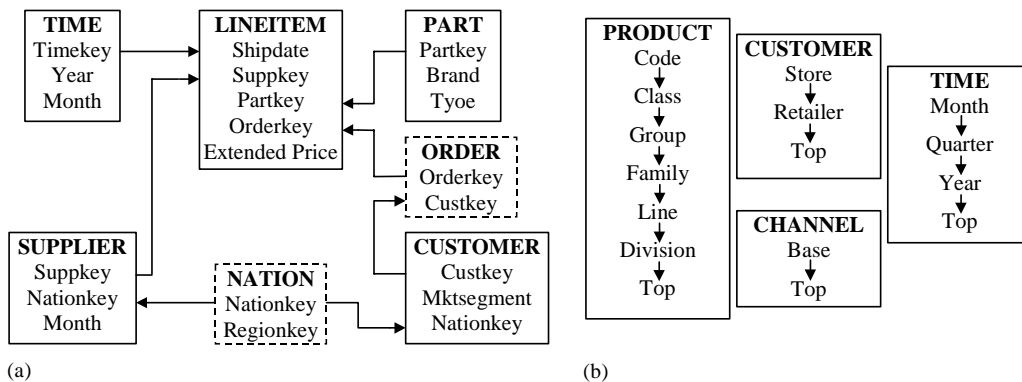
TIME
Timekey
Year
Month

LINEITEM
Shipdate
Suppkey
Partkey
Orderkey
Extended Price

PART
Partkey
Brand
Tyoe

ORDER
Orderkey
Custkey

SUPPLIER
Suppkey
Nationkey
Month

NATION
Nationkey
Regionkey

CUSTOMER
Custkey
Mktsegment
Nationkey

(a)

PRODUCT
Code
Class
Group
Family
Line
Division
Top

CUSTOMER
Store
Retailer
Top

CHANNEL
Base
Top

TIME
Month
Quarter
Year
Top

(b)